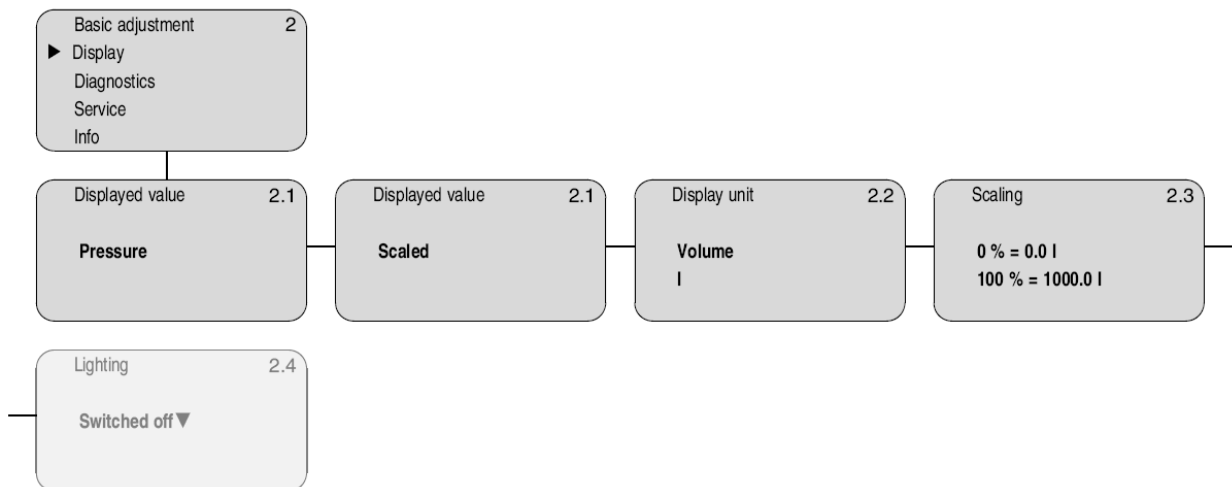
Basic adjustment 2
▶ Display
Diagnostics
Service
Info

Displayed value 2.1

Pressure

Displayed value 2.1

Scaled

Display unit 2.2

Volume
l

Scaling 2.3

0 % = 0.0 l
100 % = 1000.0 l

Lighting 2.4

Switched off ▼